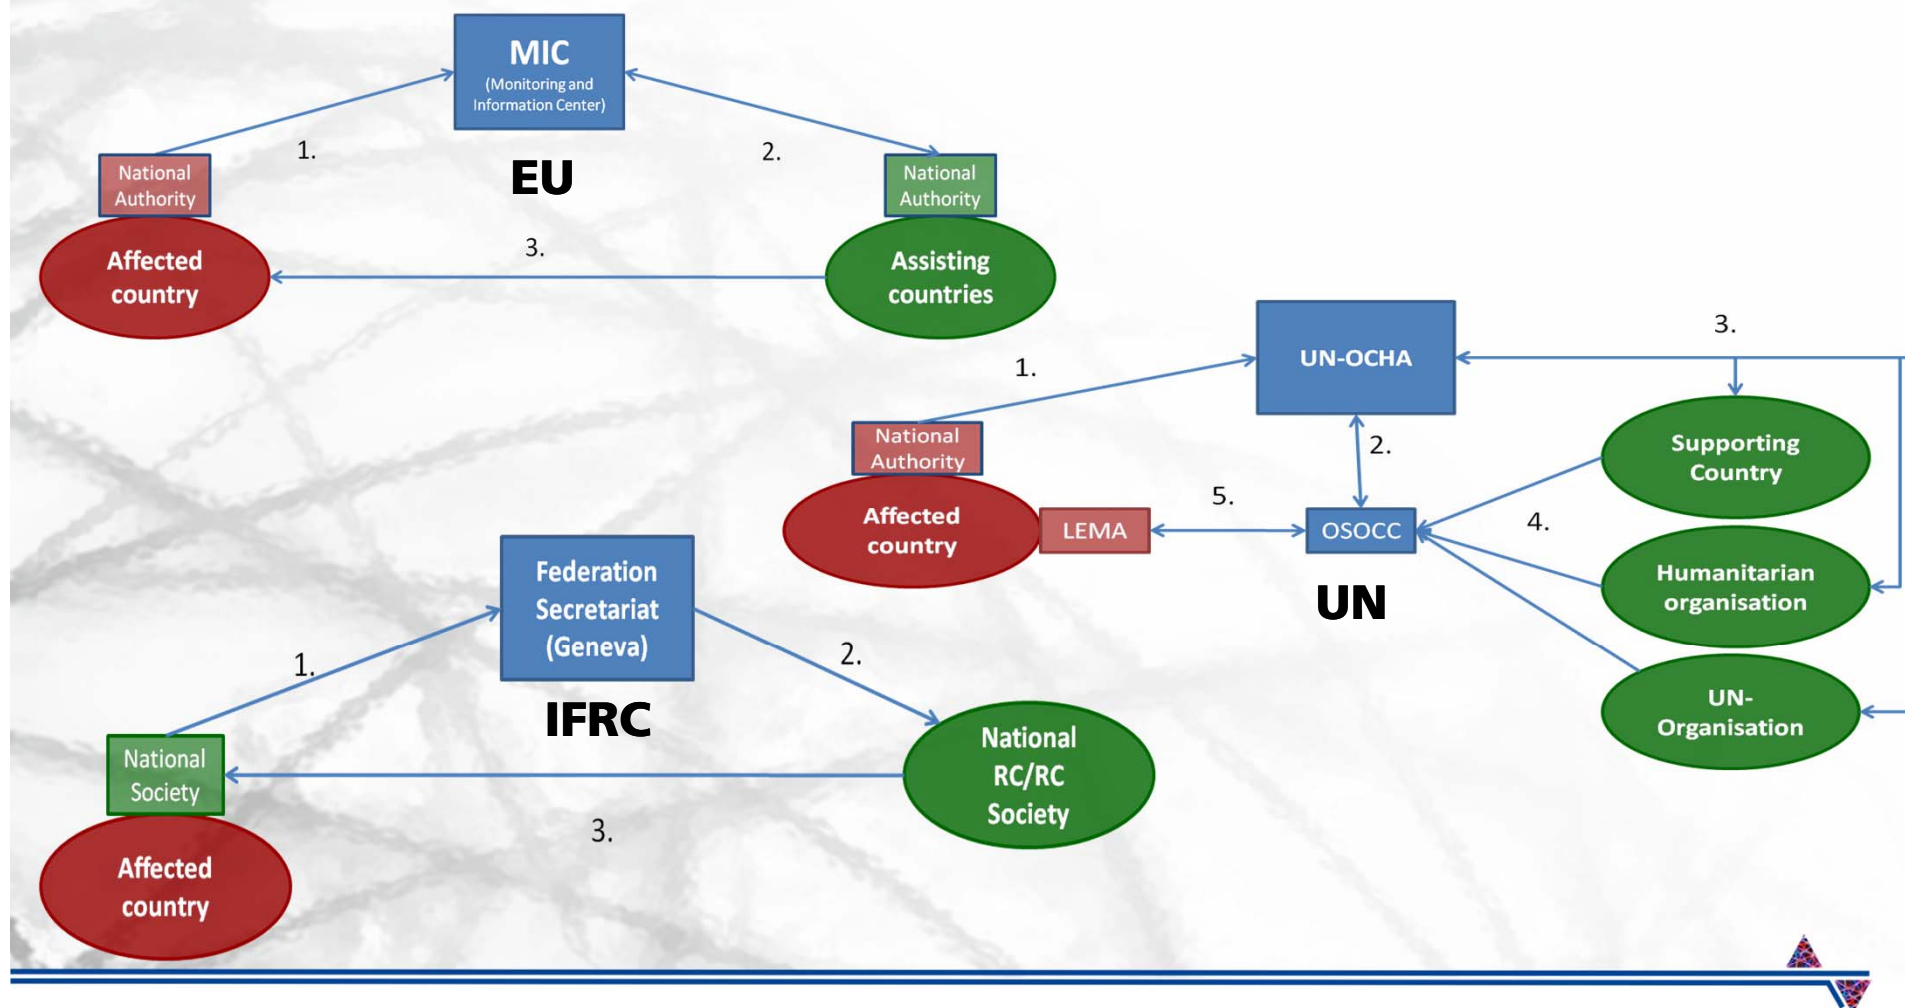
MIC
(Monitoring and Information Center)

EU

1.

2.

National Authority

Affected country

National Authority

Assisting countries

3.

UN-OCHA

3.

1.

National Authority

Affected country

LEMA

5.

2.

OSOCC

4.

Supporting Country

Humanitarian organisation

UN-Organisation

UN

Federation Secretariat (Geneva)

IFRC

1.

2.

National Society

Affected country

National RC/RC Society

3.